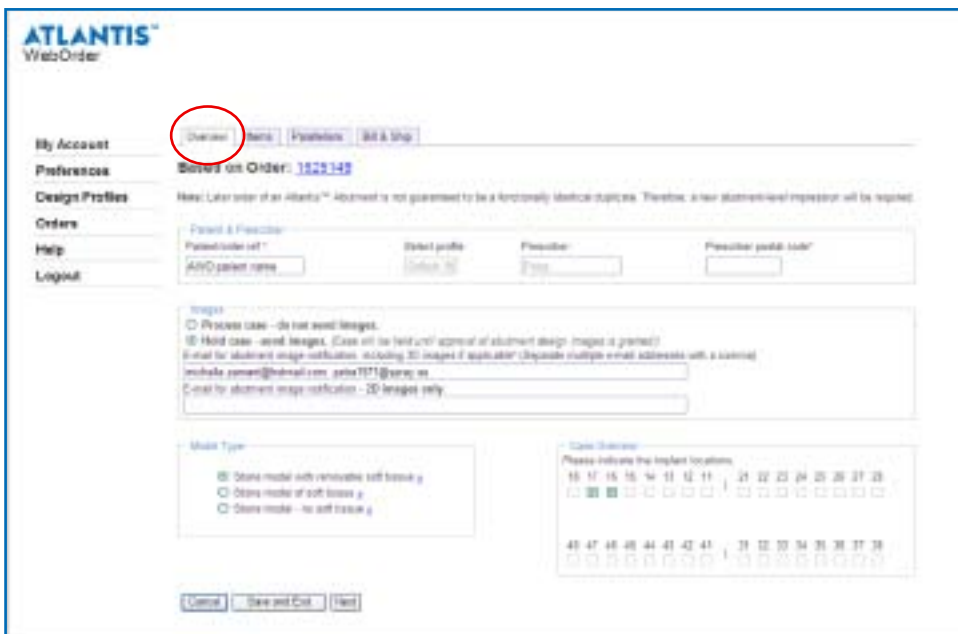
ATLANTIS™
WebOrder

My Account
Preferences
Design Profiles
Orders
Help
Logout

Overview | Items | Restrictions | Bill & Ship

Based on Order: 1525149

Note: Later order of an Atlantis™ Abutment is not guaranteed to be a functionally identical duplicate. Therefore, a new abutment-level impression will be required.

Patient & Prescriber
Patient/order ref.* AWO patient name
Select profile Default
Prescriber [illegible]
Prescriber postal code*

Images
○ Process case - do not send images.
◉ Hold case - send images. (Case will be held until approval of abutment design images is granted)
E-mail for abutment image notification, including 3D images if applicable* (Separate multiple e-mail addresses with a comma)
michelle.zamani@hotmail.com, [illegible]@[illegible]
E-mail for abutment image notification - 2D images only

Model Type
◉ Stone model with removable soft tissue
○ Stone model of soft tissue
○ Stone model - no soft tissue

Case Overview
Please indicate the implant locations.
18 17 16 15 14 13 12 11 | 21 22 23 24 25 26 27 28
48 47 46 45 44 43 42 41 | 31 32 33 34 35 36 37 38

Cancel | Save and Exit | Next